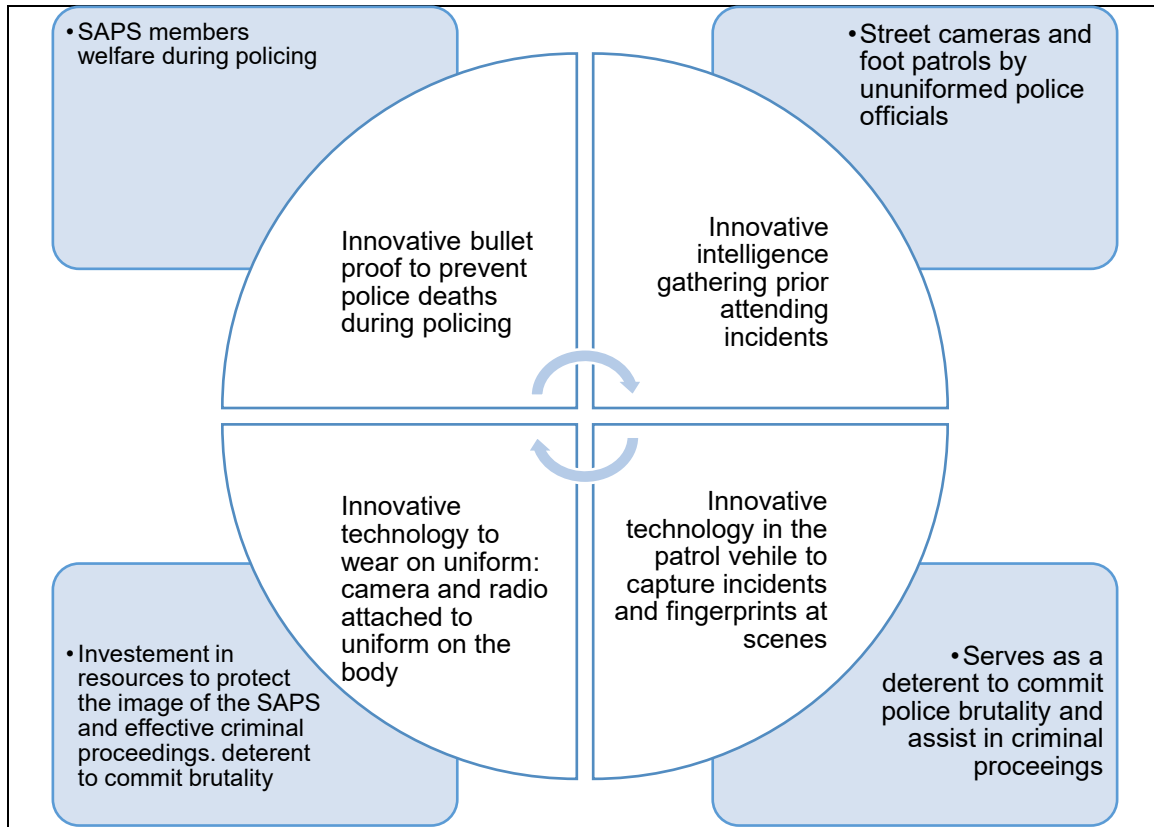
• SAPS members welfare during policing

• Street cameras and foot patrols by ununiformed police officials

Innovative bullet proof to prevent police deaths during policing

Innovative intelligence gathering prior attending incidents

Innovative technology to wear on uniform: camera and radio attached to uniform on the body

Innovative technology in the patrol vehile to capture incidents and fingerprints at scenes

• Investement in resources to protect the image of the SAPS and effective criminal proceedings. deterent to commit brutality

• Serves as a deterent to commit police brutality and assist in criminal proceeings